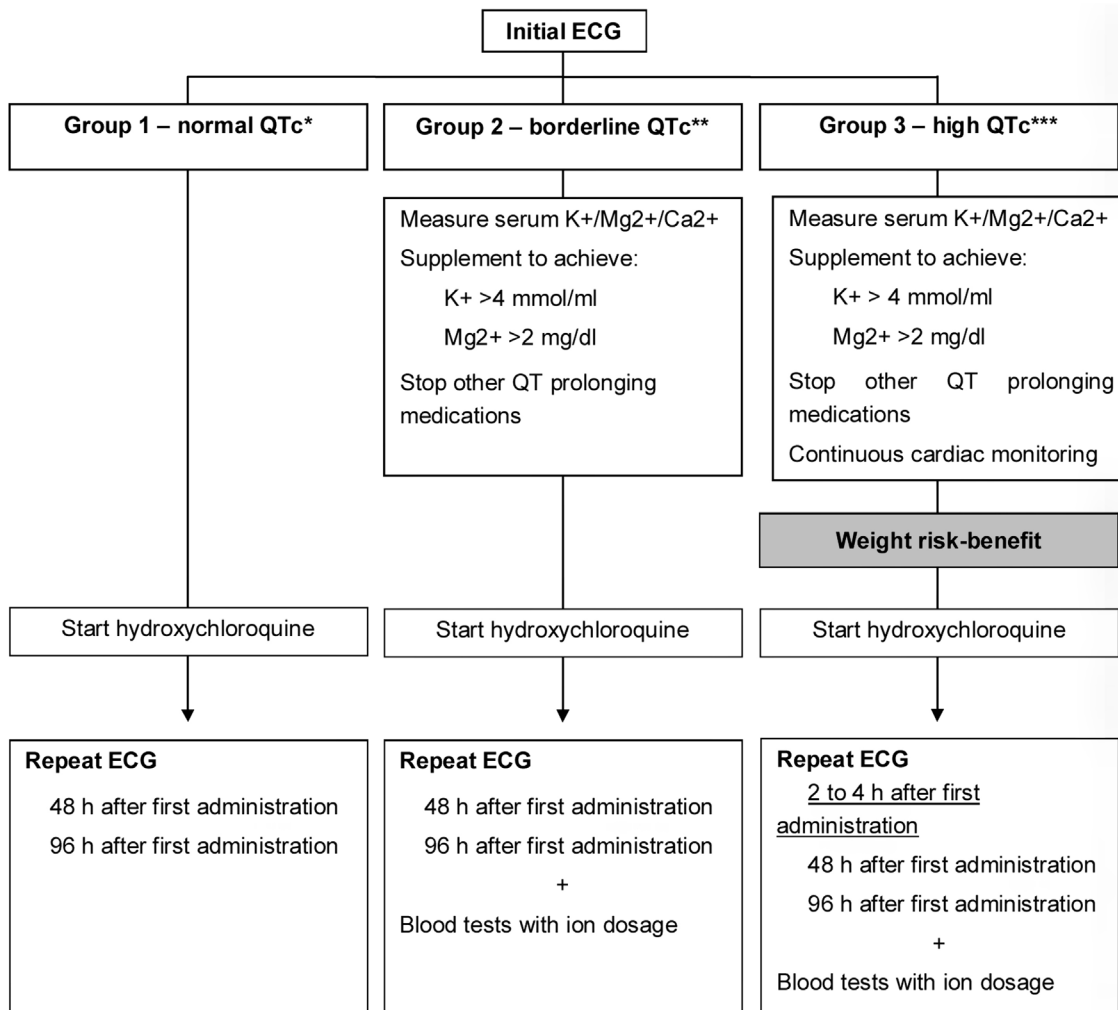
Initial ECG

Group 1 – normal QTc*

Start hydroxychloroquine

Repeat ECG
48 h after first administration
96 h after first administration

Group 2 – borderline QTc**

Measure serum K+/Mg2+/Ca2+
Supplement to achieve:
K+ >4 mmol/ml
Mg2+ >2 mg/dl
Stop other QT prolonging medications

Start hydroxychloroquine

Repeat ECG
48 h after first administration
96 h after first administration
+
Blood tests with ion dosage

Group 3 – high QTc***

Measure serum K+/Mg2+/Ca2+
Supplement to achieve:
K+ > 4 mmol/ml
Mg2+ >2 mg/dl
Stop other QT prolonging medications
Continuous cardiac monitoring

Weight risk-benefit

Start hydroxychloroquine

Repeat ECG
2 to 4 h after first administration
48 h after first administration
96 h after first administration
+
Blood tests with ion dosage